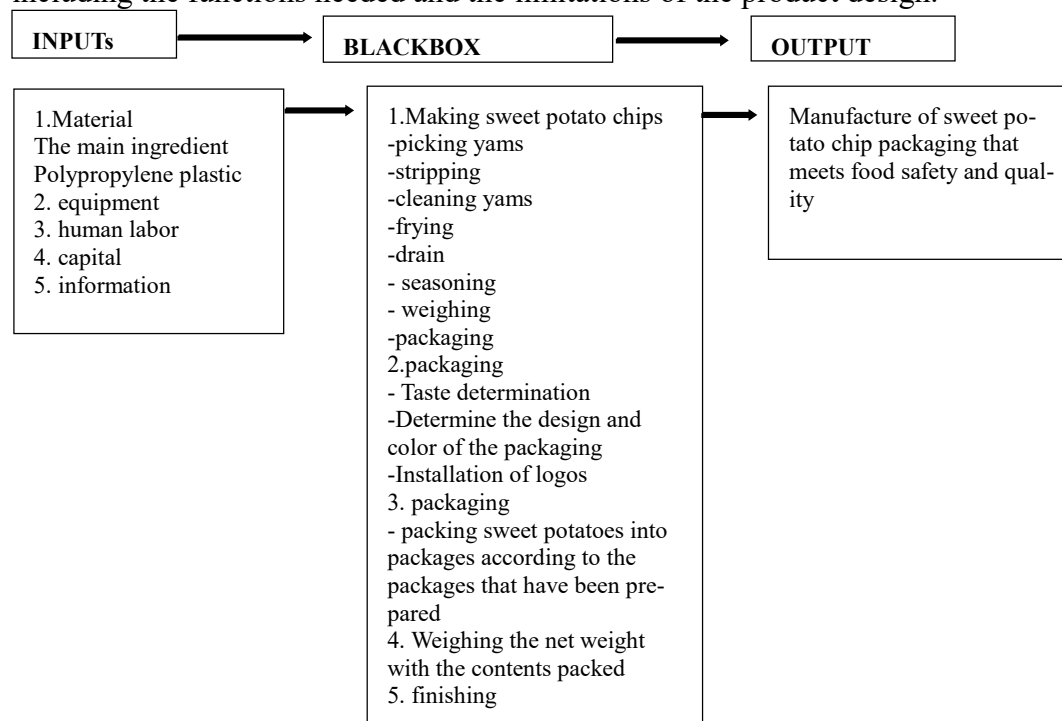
including the functions needed and the limitations of the product design.

INPUTs

BLACKBOX

OUTPUT

1.Material
The main ingredient
Polypropylene plastic
2. equipment
3. human labor
4. capital
5. information

1.Making sweet potato chips
-picking yams
-stripping
-cleaning yams
-frying
-drain
- seasoning
- weighing
-packaging
2.packaging
- Taste determination
-Determine the design and color of the packaging
-Installation of logos
3. packaging
- packing sweet potatoes into packages according to the packages that have been prepared
4. Weighing the net weight with the contents packed
5. finishing

Manufacture of sweet potato chip packaging that meets food safety and quality